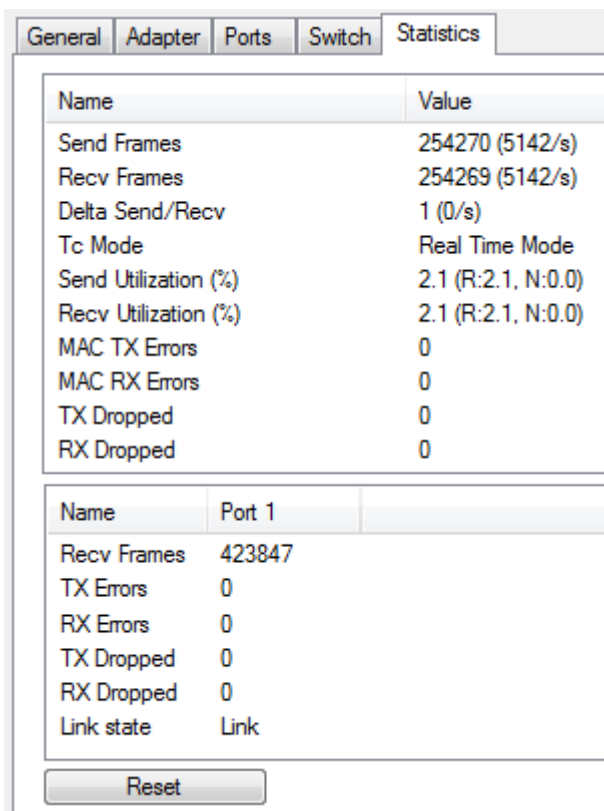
General | Adapter | Ports | Switch | Statistics

| Name | Value |
|---|---|
| Send Frames | 254270 (5142/s) |
| Recv Frames | 254269 (5142/s) |
| Delta Send/Recv | 1 (0/s) |
| Tc Mode | Real Time Mode |
| Send Utilization (%) | 2.1 (R:2.1, N:0.0) |
| Recv Utilization (%) | 2.1 (R:2.1, N:0.0) |
| MAC TX Errors | 0 |
| MAC RX Errors | 0 |
| TX Dropped | 0 |
| RX Dropped | 0 |

| Name | Port 1 |
|---|---|
| Recv Frames | 423847 |
| TX Errors | 0 |
| RX Errors | 0 |
| TX Dropped | 0 |
| RX Dropped | 0 |
| Link state | Link |

Reset